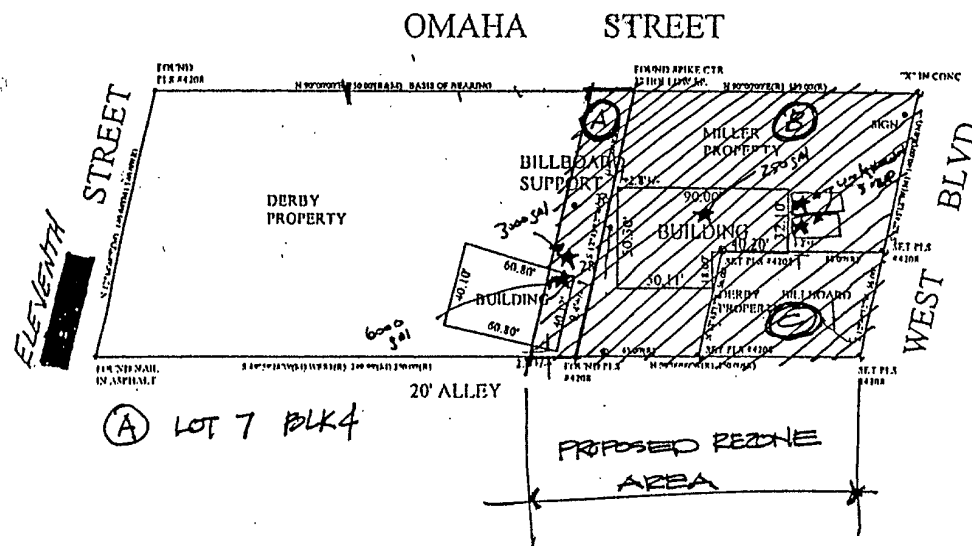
OMAHA STREET

FOUND PLS #4208

N 90°00'00"E 150.00'(R&M) BASIS OF BEARING

FOUND SPIKE CTR 33 HOLLOW PT.

N 90°00'00"E(R) 150.00'(R)

"X" IN CONC

STREET

ELEVENTH

A

B

MILLER PROPERTY

BILLBOARD SUPPORT

250 gal

SIGN

BLVD

DERBY PROPERTY

90.00'

3000 gal

BUILDING

40.20'

3 tier

WEST

60.80'

40.10'

BUILDING

60.80'

30.11'

DERBY PROPERTY

BILLBOARD

C

6000 gal

SET PLS #4208

FOUND NAIL IN ASPHALT

20' ALLEY

FOUND PLS #4208

SET PLS #4208

A LOT 7 BLK4

PROPOSED REZONE AREA